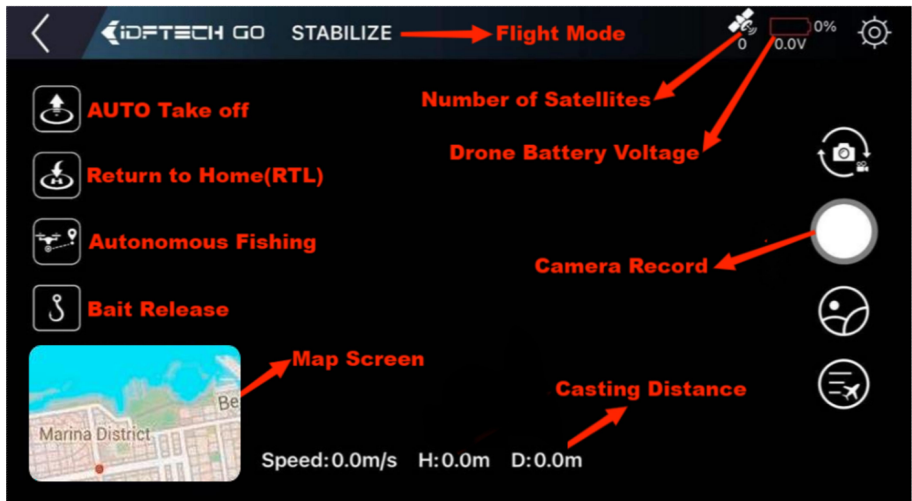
IDFTECH GO STABILIZE

Flight Mode

0 0% 0.0V

Number of Satellites

AUTO Take off

Drone Battery Voltage

Return to Home(RTL)

Autonomous Fishing

Camera Record

Bait Release

Map Screen

Be

Marina District

Casting Distance

Speed: 0.0m/s H: 0.0m D: 0.0m